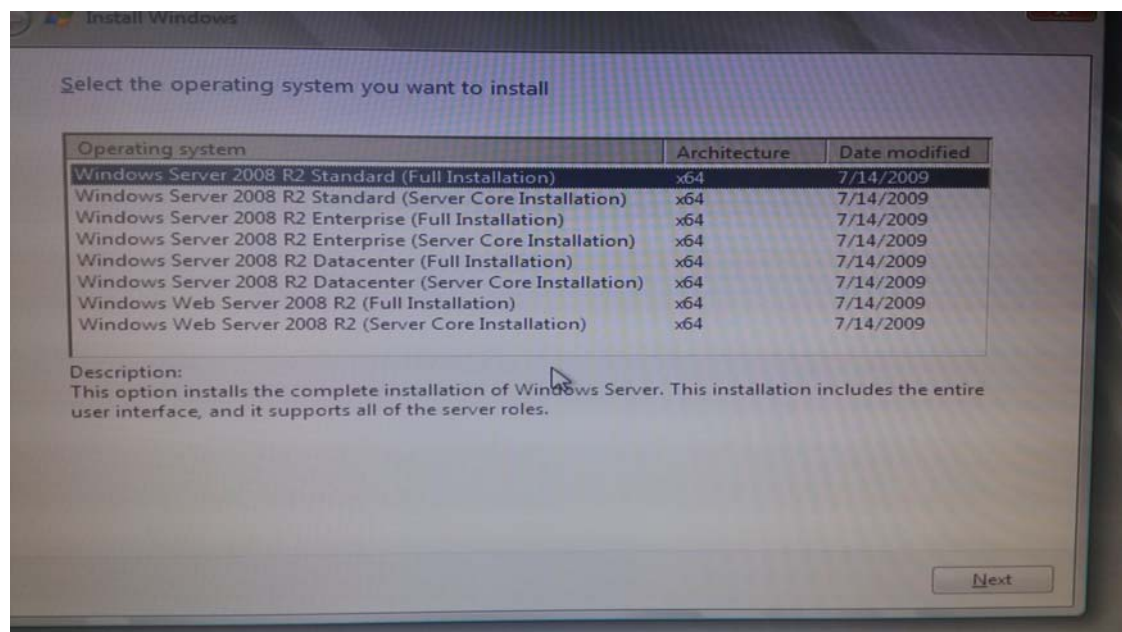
Install Windows

Select the operating system you want to install

| Operating system | Architecture | Date modified |
|---|---|---|
| Windows Server 2008 R2 Standard (Full Installation) | x64 | 7/14/2009 |
| Windows Server 2008 R2 Standard (Server Core Installation) | x64 | 7/14/2009 |
| Windows Server 2008 R2 Enterprise (Full Installation) | x64 | 7/14/2009 |
| Windows Server 2008 R2 Enterprise (Server Core Installation) | x64 | 7/14/2009 |
| Windows Server 2008 R2 Datacenter (Full Installation) | x64 | 7/14/2009 |
| Windows Server 2008 R2 Datacenter (Server Core Installation) | x64 | 7/14/2009 |
| Windows Web Server 2008 R2 (Full Installation) | x64 | 7/14/2009 |
| Windows Web Server 2008 R2 (Server Core Installation) | x64 | 7/14/2009 |

Description:
This option installs the complete installation of Windows Server. This installation includes the entire user interface, and it supports all of the server roles.

Next